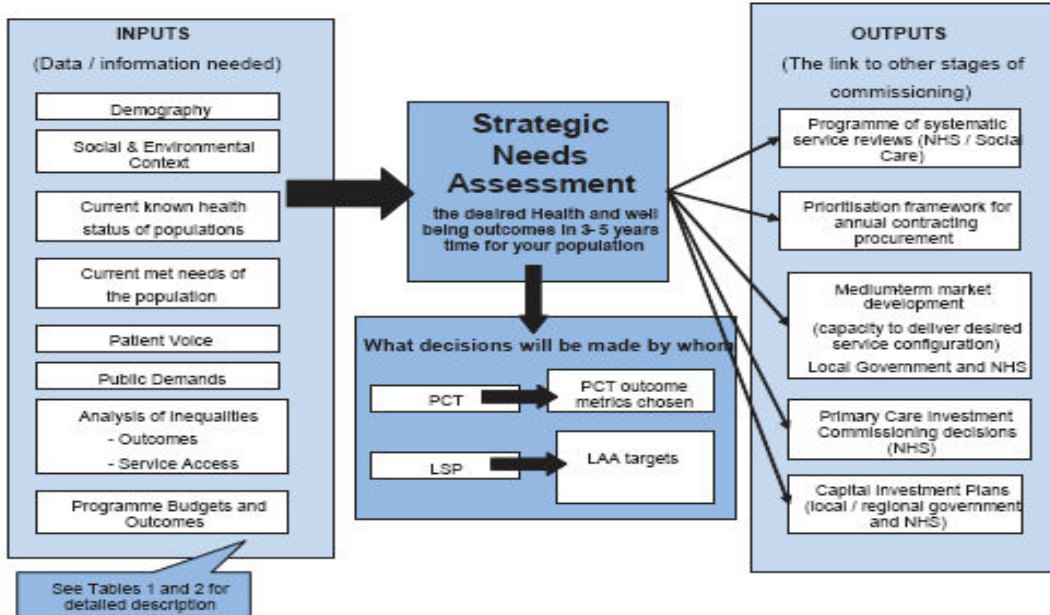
INPUTS

(Data / information needed)

Demography

Social & Environmental Context

Current known health status of populations

Current met needs of the population

Patient Voice

Public Demands

Analysis of inequalities
- Outcomes
- Service Access

Programme Budgets and Outcomes

See Tables 1 and 2 for detailed description

Strategic Needs Assessment

the desired Health and well being outcomes in 3-5 years time for your population

What decisions will be made by whom

PCT

PCT outcome metrics chosen

LSP

LAA targets

OUTPUTS

(The link to other stages of commissioning)

Programme of systematic service reviews (NHS / Social Care)

Prioritisation framework for annual contracting procurement

Mediumterm market development

(capacity to deliver desired service configuration)

Local Government and NHS

Primary Care Investment Commissioning decisions (NHS)

Capital Investment Plans (local / regional government and NHS)